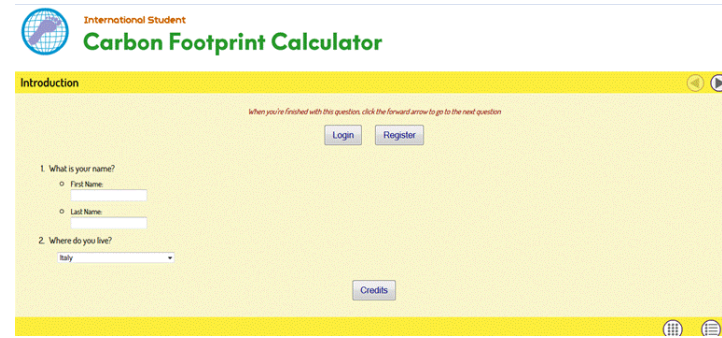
International Student
Carbon Footprint Calculator

Introduction

When you're finished with this question, click the forward arrow to go to the next question

Login Register

1. What is your name?
First Name:
Last Name:

2. Where do you live?
Italy

Credits